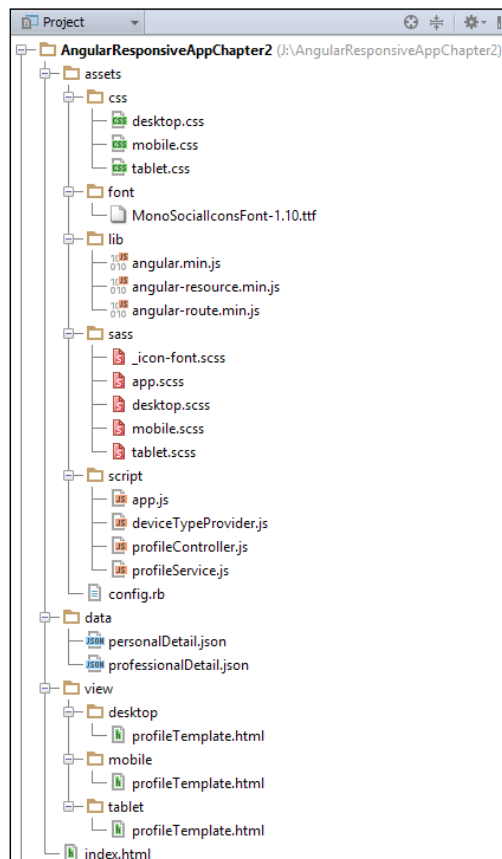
Project

AngularResponsiveAppChapter2 (J:\AngularResponsiveAppChapter2)
assets
css
desktop.css
mobile.css
tablet.css
font
MonoSocialIconsFont-1.10.ttf
lib
angular.min.js
angular-resource.min.js
angular-route.min.js
sass
_icon-font.scss
app.scss
desktop.scss
mobile.scss
tablet.scss
script
app.js
deviceTypeProvider.js
profileController.js
profileService.js
config.rb
data
personalDetail.json
professionalDetail.json
view
desktop
profileTemplate.html
mobile
profileTemplate.html
tablet
profileTemplate.html
index.html